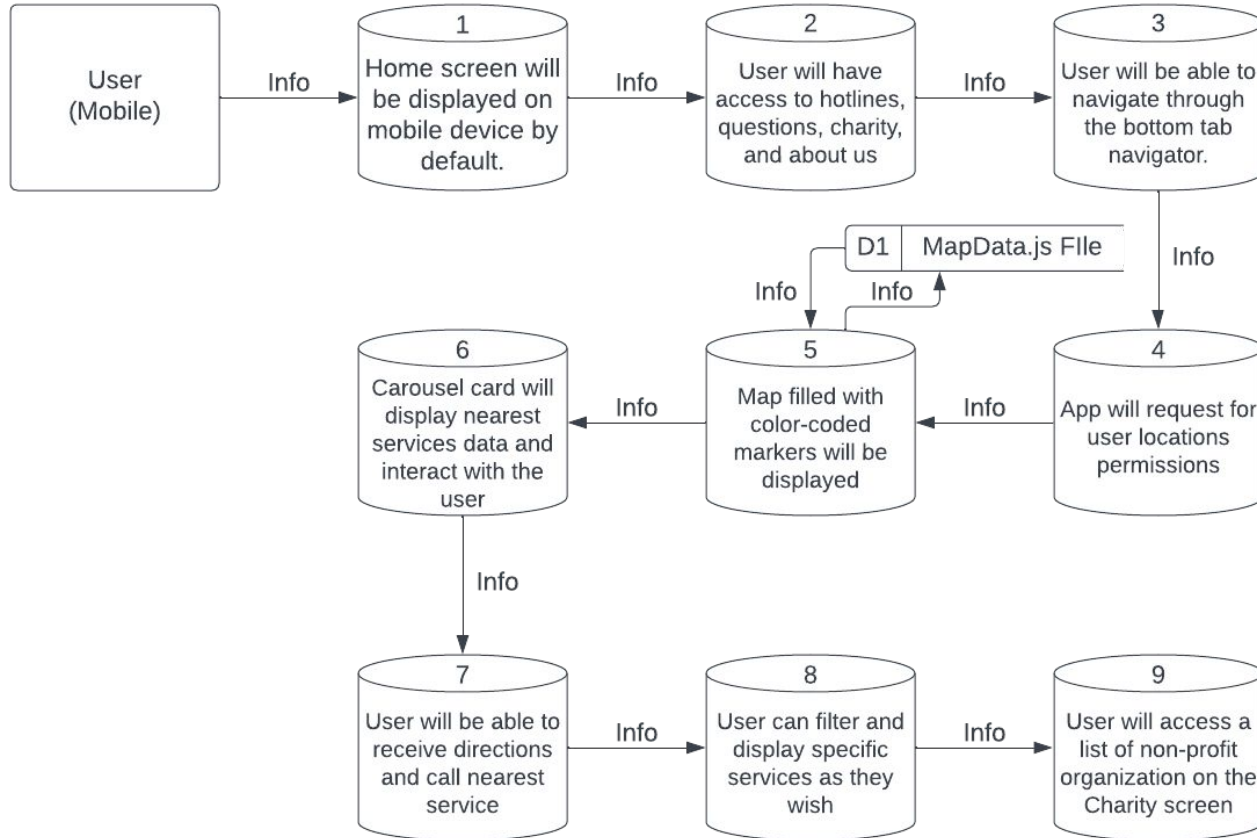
User (Mobile)

Info

1
Home screen will be displayed on mobile device by default.

Info

2
User will have access to hotlines, questions, charity, and about us

Info

3
User will be able to navigate through the bottom tab navigator.

Info

D1 | MapData.js FIle

Info

Info

4
App will request for user locations permissions

Info

5
Map filled with color-coded markers will be displayed

Info

6
Carousel card will display nearest services data and interact with the user

Info

7
User will be able to receive directions and call nearest service

Info

8
User can filter and display specific services as they wish

Info

9
User will access a list of non-profit organization on the Charity screen